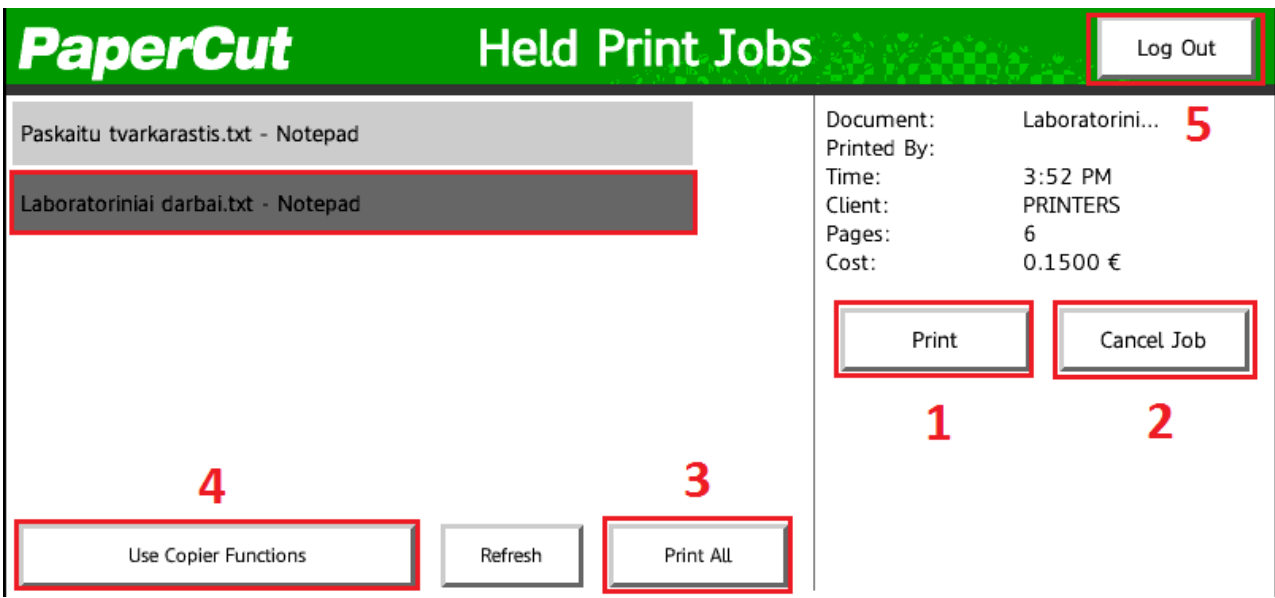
PaperCut Held Print Jobs Log Out

Paskaitu tvarkarastis.txt - Notepad

Laboratoriniai darbai.txt - Notepad

Document: Laboratorini...
Printed By:
Time: 3:52 PM
Client: PRINTERS
Pages: 6
Cost: 0.1500 €

5

Print

Cancel Job

1

2

4

3

Use Copier Functions

Refresh

Print All